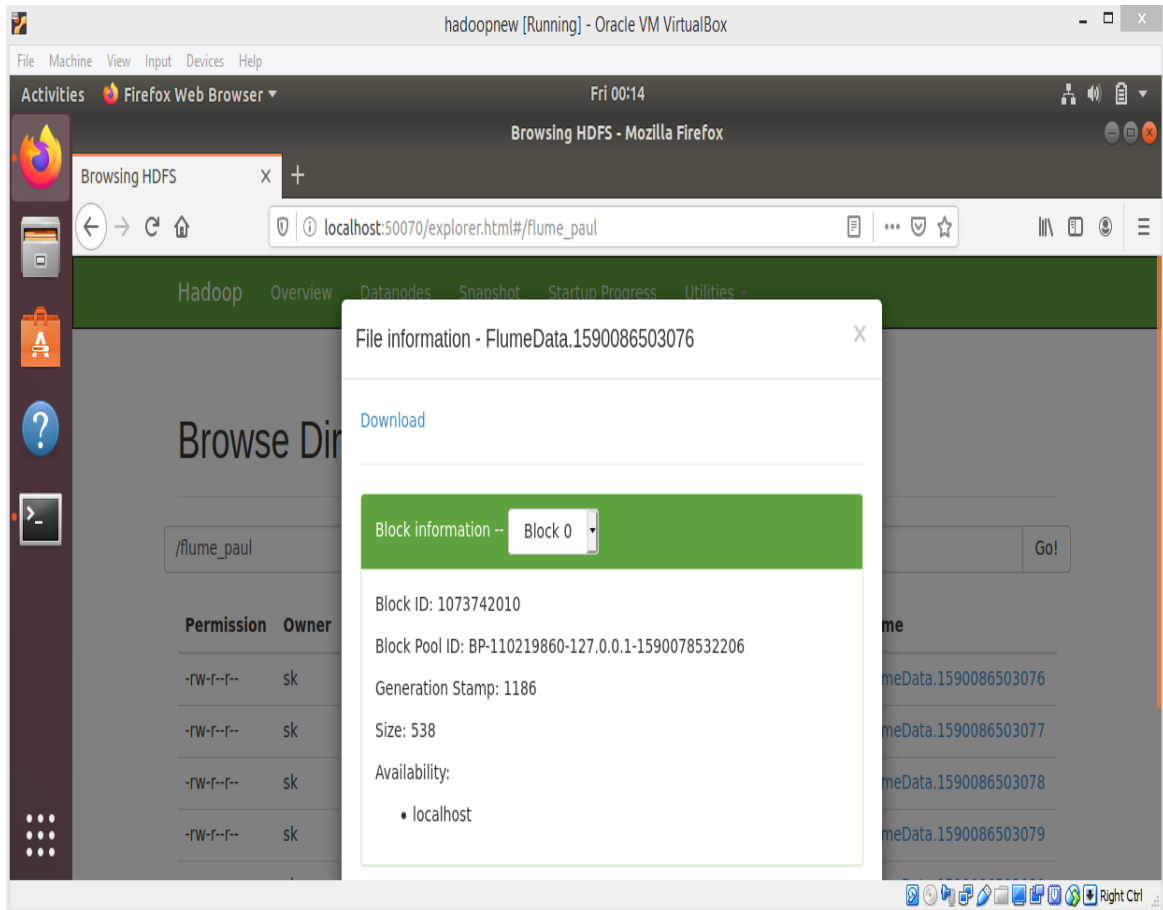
hadoopnew [Running] - Oracle VM VirtualBox

File Machine View Input Devices Help

Activities Firefox Web Browser ▾ Fri 00:14

Browsing HDFS - Mozilla Firefox

Browsing HDFS × +

localhost:50070/explorer.html#/flume_paul

Hadoop Overview Datanodes Snapshot Startup Progress Utilities

Browse Dir

/flume_paul Go!

| Permission | Owner |
|---|---|
| -rw-r--r-- | sk |
| -rw-r--r-- | sk |
| -rw-r--r-- | sk |
| -rw-r--r-- | sk |

me
meData.1590086503076
meData.1590086503077
meData.1590086503078
meData.1590086503079

File information - FlumeData.1590086503076 ×

Download

Block information -- Block 0

Block ID: 1073742010

Block Pool ID: BP-110219860-127.0.0.1-1590078532206

Generation Stamp: 1186

Size: 538

Availability:

• localhost

Right Ctrl